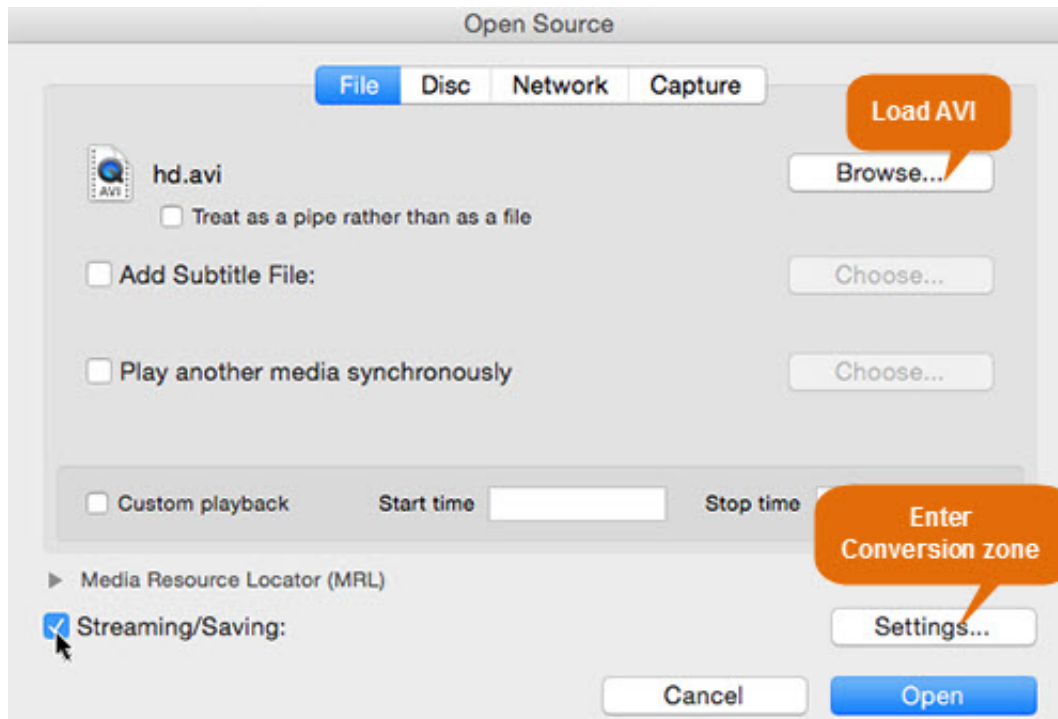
Open Source

File Disc Network Capture

Load AVI

AVI

hd.avi

Browse...

Treat as a pipe rather than as a file

Add Subtitle File:

Choose...

Play another media synchronously

Choose...

Custom playback

Start time

Stop time

Enter Conversion zone

Media Resource Locator (MRL)

Streaming/Saving:

Settings...

Cancel

Open